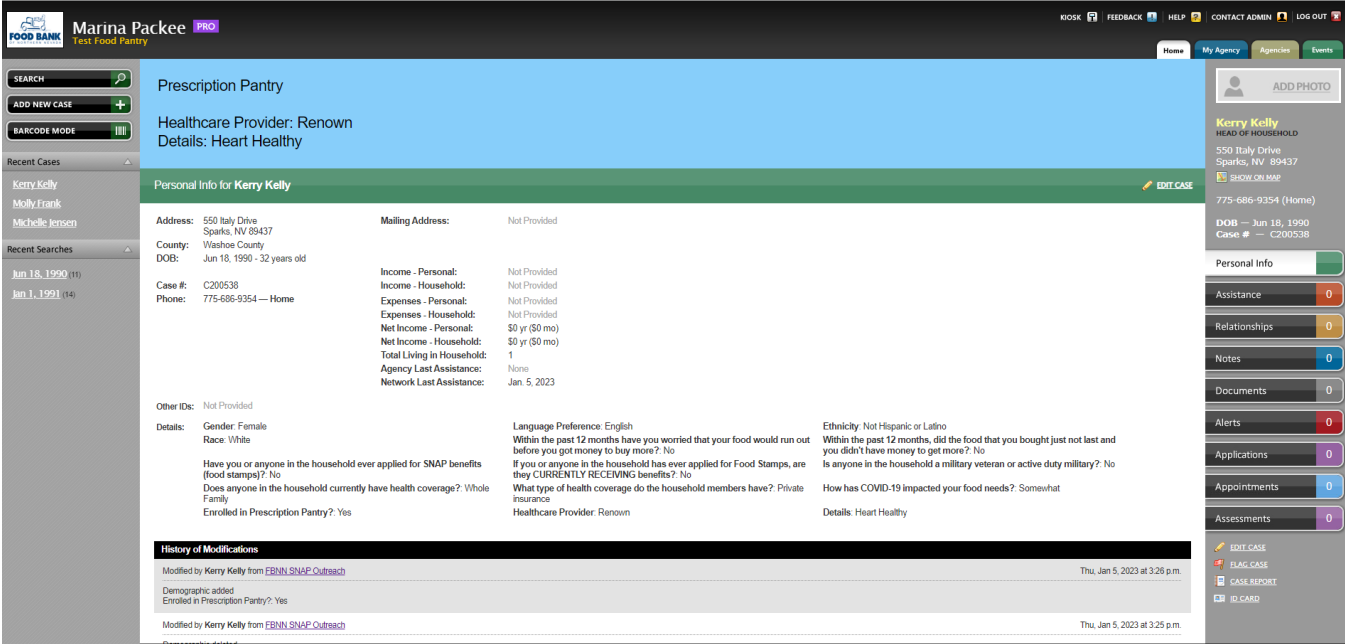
FOOD BANK
Marina Packee PRO
Test Food Pantry

KIOSK | FEEDBACK | HELP | CONTACT ADMIN | LOG OUT

Home | My Agency | Agencies | Events

SEARCH
ADD NEW CASE
BARCODE MODE

Recent Cases
Kerry Kelly
Molly Frank
Michelle Jensen

Recent Searches
Jun 18, 1990 (11)
Jan 1, 1991 (14)

Prescription Pantry

Healthcare Provider: Renown
Details: Heart Healthy

Personal Info for Kerry Kelly
EDIT CASE

Address: 550 Italy Drive
Sparks, NV 89437
County: Washoe County
DOB: Jun 18, 1990 - 32 years old

Case #: C200538
Phone: 775-686-9354 — Home

Mailing Address: Not Provided

Income - Personal: Not Provided
Income - Household: Not Provided
Expenses - Personal: Not Provided
Expenses - Household: Not Provided
Net Income - Personal: $0 yr ($0 mo)
Net Income - Household: $0 yr ($0 mo)
Total Living in Household: 1
Agency Last Assistance: None
Network Last Assistance: Jan. 5, 2023

Other IDs: Not Provided

Details:
Gender: Female
Race: White
Have you or anyone in the household ever applied for SNAP benefits (food stamps)?: No
Does anyone in the household currently have health coverage?: Whole Family
Enrolled in Prescription Pantry?: Yes

Language Preference: English
Within the past 12 months have you worried that your food would run out before you got money to buy more?: No
If you or anyone in the household has ever applied for Food Stamps, are they CURRENTLY RECEIVING benefits?: No
What type of health coverage do the household members have?: Private insurance
Healthcare Provider: Renown

Ethnicity: Not Hispanic or Latino
Within the past 12 months, did the food that you bought just not last and you didn't have money to get more?: No
Is anyone in the household a military veteran or active duty military?: No
How has COVID-19 impacted your food needs?: Somewhat
Details: Heart Healthy

History of Modifications
Modified by Kerry Kelly from FBNN SNAP Outreach Thu, Jan 5, 2023 at 3:26 p.m.
Demographic added
Enrolled in Prescription Pantry?: Yes
Modified by Kerry Kelly from FBNN SNAP Outreach Thu, Jan 5, 2023 at 3:25 p.m.

ADD PHOTO
Kerry Kelly
HEAD OF HOUSEHOLD
550 Italy Drive
Sparks, NV 89437
SHOW ON MAP
775-686-9354 (Home)
DOB — Jun 18, 1990
Case # — C200538

Personal Info
Assistance 0
Relationships 0
Notes 0
Documents 0
Alerts 0
Applications 0
Appointments 0
Assessments 0

EDIT CASE
FLAG CASE
CASE REPORT
ID CARD